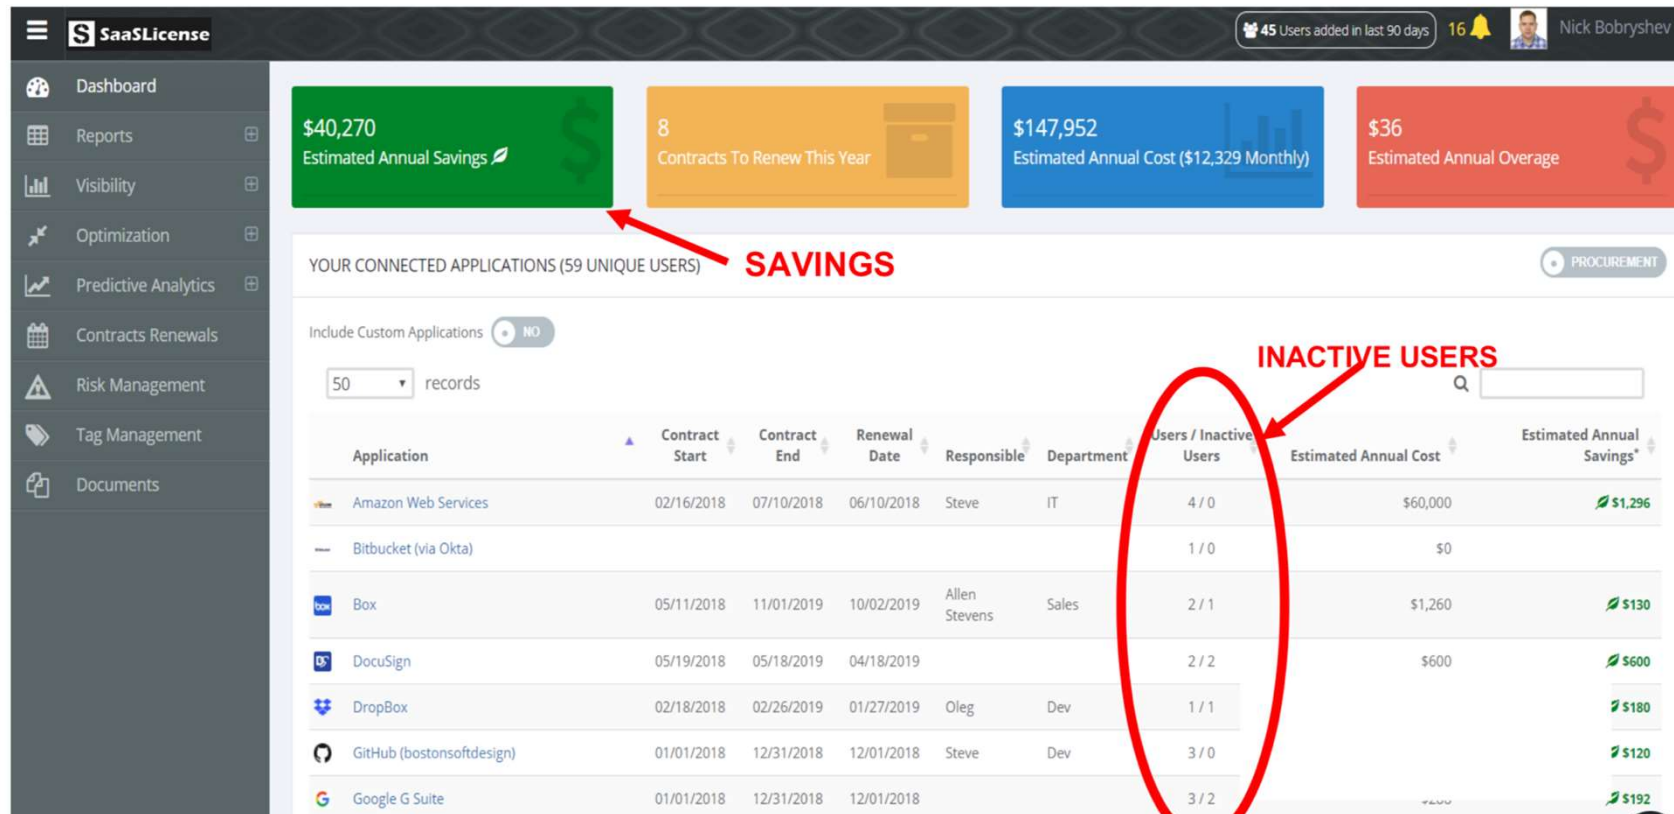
SaaSLicense

45 Users added in last 90 days 16 Nick Bobryshev

Dashboard
Reports
Visibility
Optimization
Predictive Analytics
Contracts Renewals
Risk Management
Tag Management
Documents

$40,270
Estimated Annual Savings

8
Contracts To Renew This Year

$147,952
Estimated Annual Cost ($12,329 Monthly)

$36
Estimated Annual Overage

YOUR CONNECTED APPLICATIONS (59 UNIQUE USERS)

SAVINGS

PROCUREMENT

Include Custom Applications NO

INACTIVE USERS

50 records

| Application | Contract Start | Contract End | Renewal Date | Responsible | Department | Users / Inactive Users | Estimated Annual Cost | Estimated Annual Savings* |
|---|---|---|---|---|---|---|---|---|
| Amazon Web Services | 02/16/2018 | 07/10/2018 | 06/10/2018 | Steve | IT | 4 / 0 | $60,000 | $1,296 |
| Bitbucket (via Okta) | | | | | | 1 / 0 | $0 | |
| Box | 05/11/2018 | 11/01/2019 | 10/02/2019 | Allen Stevens | Sales | 2 / 1 | $1,260 | $130 |
| DocuSign | 05/19/2018 | 05/18/2019 | 04/18/2019 | | | 2 / 2 | $600 | $600 |
| DropBox | 02/18/2018 | 02/26/2019 | 01/27/2019 | Oleg | Dev | 1 / 1 | | $180 |
| GitHub (bostonsoftdesign) | 01/01/2018 | 12/31/2018 | 12/01/2018 | Steve | Dev | 3 / 0 | | $120 |
| Google G Suite | 01/01/2018 | 12/31/2018 | 12/01/2018 | | | 3 / 2 | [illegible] | $192 |